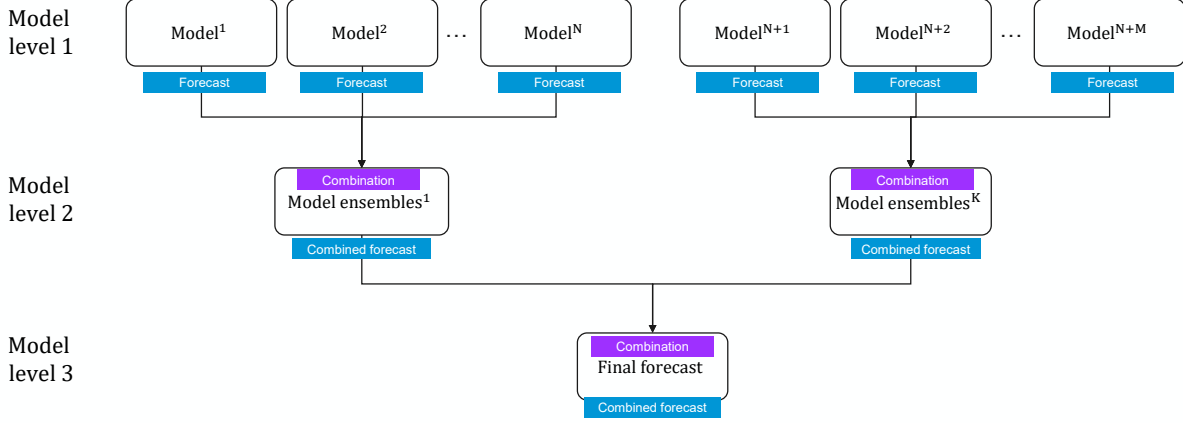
Model level 1

Model$^1$

Forecast

Model$^2$

Forecast

...

Model$^N$

Forecast

Model$^{N+1}$

Forecast

Model$^{N+2}$

Forecast

...

Model$^{N+M}$

Forecast

Model level 2

Combination

Model ensembles$^1$

Combined forecast

Combination

Model ensembles$^K$

Combined forecast

Model level 3

Combination

Final forecast

Combined forecast